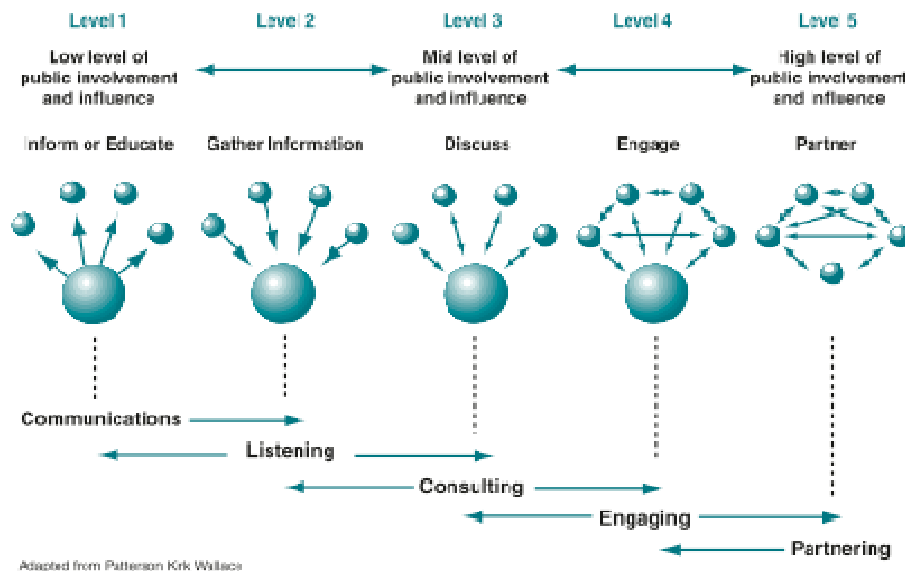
Level 1

Low level of public involvement and influence

Inform or Educate

Level 2

Gather Information

Level 3

Mid level of public involvement and influence

Discuss

Level 4

Engage

Leve 5

High level of public involvement and influence

Partner

Communications

Listening

Consulting

Engaging

Partnering

Adapted from Patterson Kirk Wallace